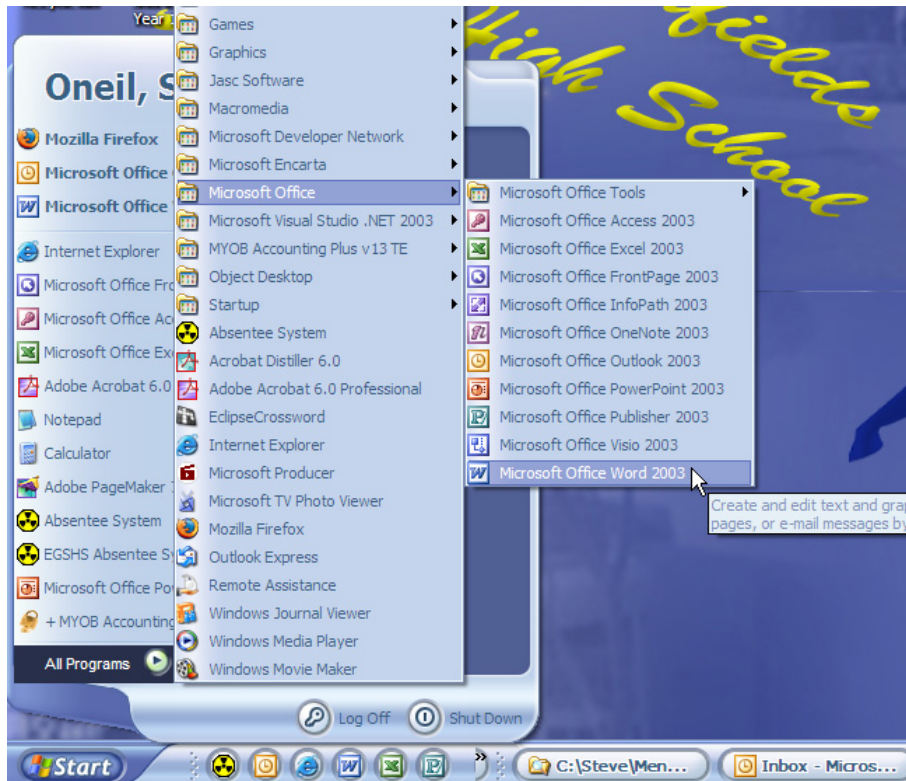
Year

Oneil, S

Mozilla Firefox
Microsoft Office
Microsoft Office
Internet Explorer
Microsoft Office Fro
Microsoft Office Ac
Microsoft Office Exc
Adobe Acrobat 6.0
Notepad
Calculator
Adobe PageMaker
Absentee System
EGSHS Absentee S
Microsoft Office Po
+ MYOB Accounting

All Programs

Games
Graphics
Jasc Software
Macromedia
Microsoft Developer Network
Microsoft Encarta
Microsoft Office
Microsoft Visual Studio .NET 2003
MYOB Accounting Plus v13 TE
Object Desktop
Startup
Absentee System
Acrobat Distiller 6.0
Adobe Acrobat 6.0 Professional
EclipseCrossword
Internet Explorer
Microsoft Producer
Microsoft TV Photo Viewer
Mozilla Firefox
Outlook Express
Remote Assistance
Windows Journal Viewer
Windows Media Player
Windows Movie Maker

Microsoft Office Tools
Microsoft Office Access 2003
Microsoft Office Excel 2003
Microsoft Office FrontPage 2003
Microsoft Office InfoPath 2003
Microsoft Office OneNote 2003
Microsoft Office Outlook 2003
Microsoft Office PowerPoint 2003
Microsoft Office Publisher 2003
Microsoft Office Visio 2003
Microsoft Office Word 2003

Create and edit text and grap pages, or e-mail messages by

High School

Log Off
Shut Down

Start
C:\Steve\Men...
Inbox - Micros...